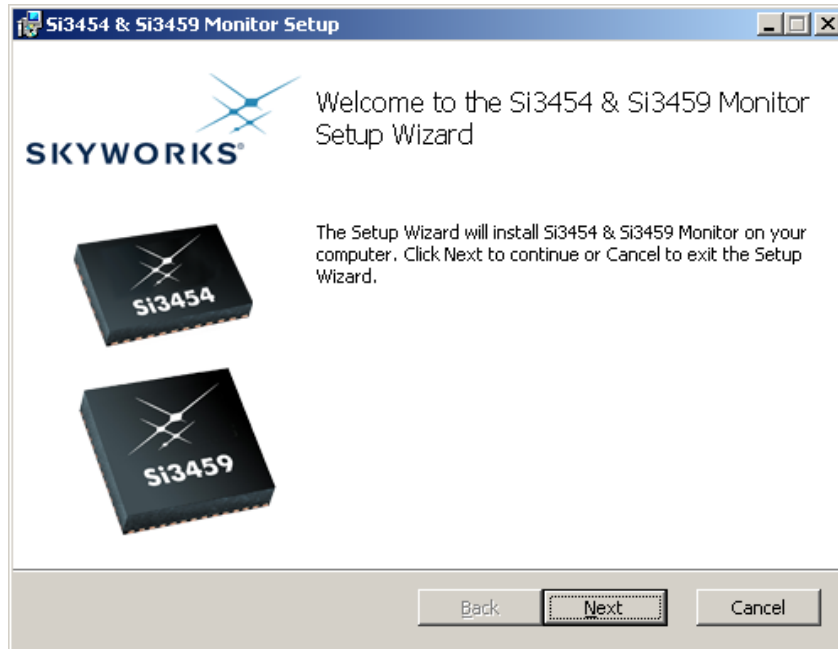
Si3454 & Si3459 Monitor Setup

SKYWORKS®

Welcome to the Si3454 & Si3459 Monitor Setup Wizard

Si3454

Si3459

The Setup Wizard will install Si3454 & Si3459 Monitor on your computer. Click Next to continue or Cancel to exit the Setup Wizard.

Back
Next
Cancel